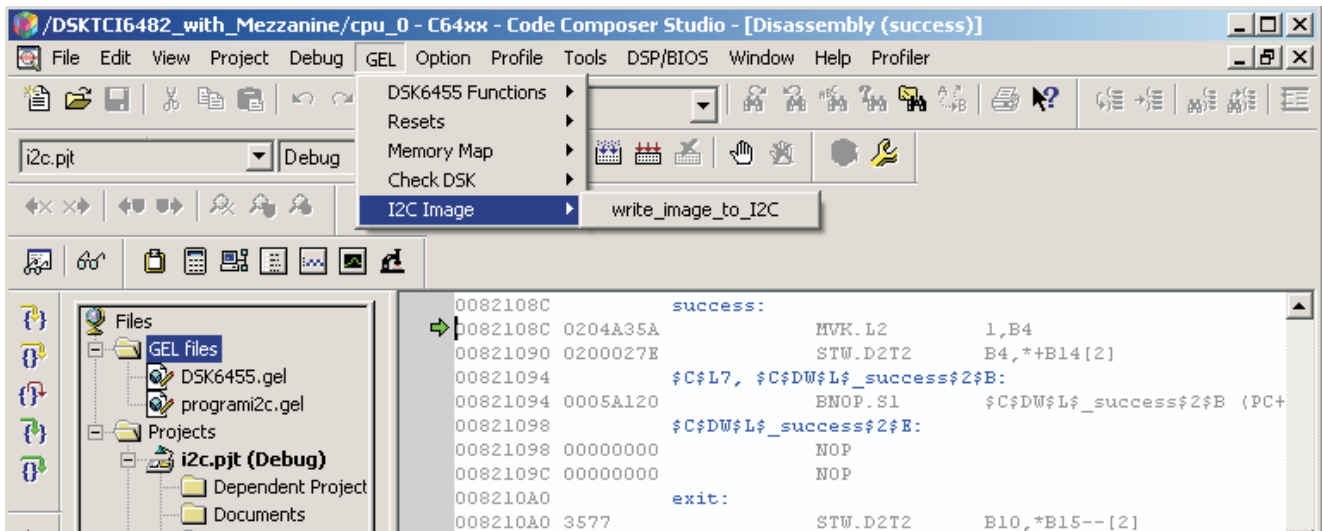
/DSKTCI6482_with_Mezzanine/cpu_0 - C64xx - Code Composer Studio - [Disassembly (success)]

File Edit View Project Debug GEL Option Profile Tools DSP/BIOS Window Help Profiler

DSK6455 Functions
Resets
Memory Map
Check DSK
I2C Image
write_image_to_I2C

i2c.pjt
Debug

Files
GEL files
DSK6455.gel
programi2c.gel
Projects
i2c.pjt (Debug)
Dependent Project
Documents

00821080C success:
0082108C 0204A35A MVK.L2 1,B4
00821090 0200027E STW.D2T2 B4,*+B14[2]
00821094 $C$L7, $C$DW$L$_success$2$B:
00821094 0005A120 BNOP.S1 $C$DW$L$_success$2$B (PC+
00821098 $C$DW$L$_success$2$E:
00821098 00000000 NOP
0082109C 00000000 NOP
008210A0 exit:
008210A0 3577 STW.D2T2 B10,*B15--[2]